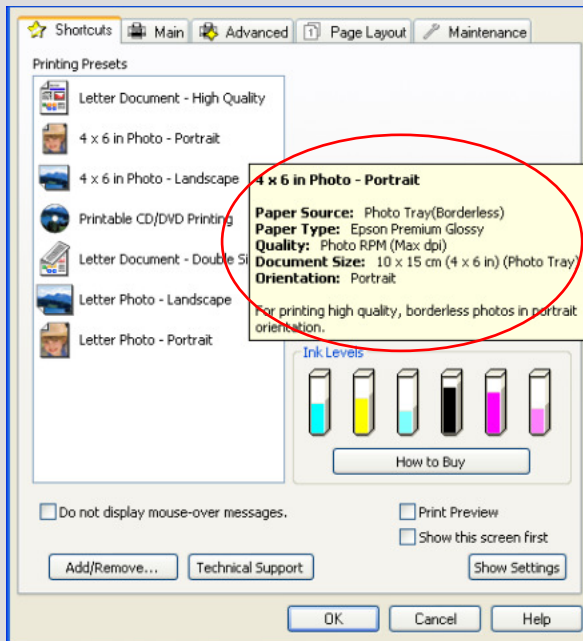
Shortcuts | Main | Advanced | Page Layout | Maintenance

Printing Presets

Letter Document - High Quality

4 x 6 in Photo - Portrait

4 x 6 in Photo - Landscape

Printable CD/DVD Printing

Letter Document - Double Si

Letter Photo - Landscape

Letter Photo - Portrait

**4 x 6 in Photo - Portrait**

**Paper Source:** Photo Tray(Borderless)
**Paper Type:** Epson Premium Glossy
**Quality:** Photo RPM (Max dpi)
**Document Size:** 10 x 15 cm (4 x 6 in) (Photo Tray)
**Orientation:** Portrait

For printing high quality, borderless photos in portrait orientation.

Ink Levels

How to Buy

Do not display mouse-over messages.

Print Preview

Show this screen first

Add/Remove...

Technical Support

Show Settings

OK

Cancel

Help